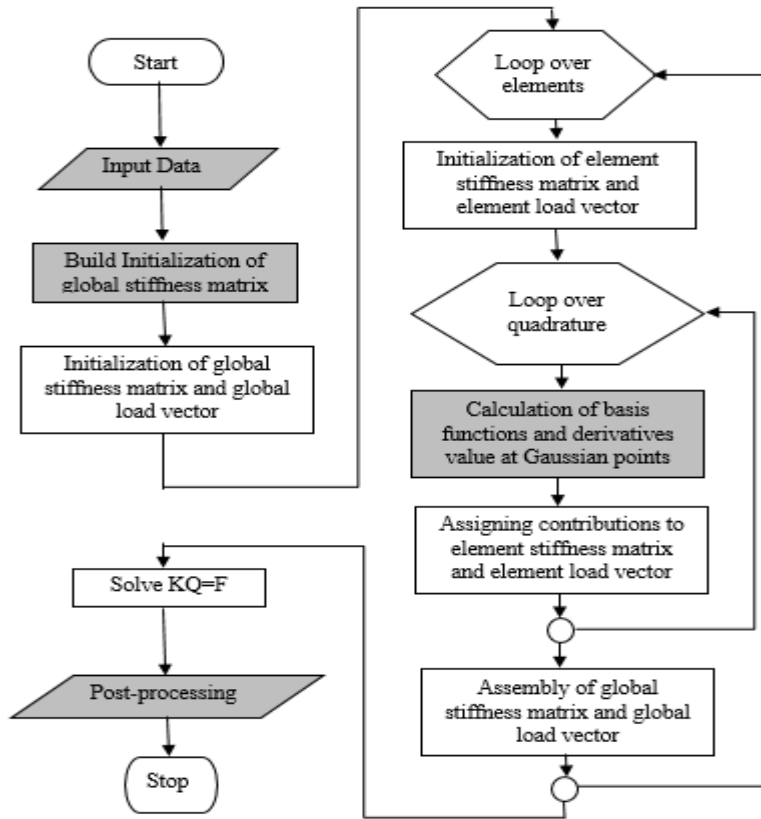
Start

Input Data

Build Initialization of global stiffness matrix

Initialization of global stiffness matrix and global load vector

Loop over elements

Initialization of element stiffness matrix and element load vector

Loop over quadrature

Calculation of basis functions and derivatives value at Gaussian points

Assigning contributions to element stiffness matrix and element load vector

Assembly of global stiffness matrix and global load vector

Solve KQ=F

Post-processing

Stop